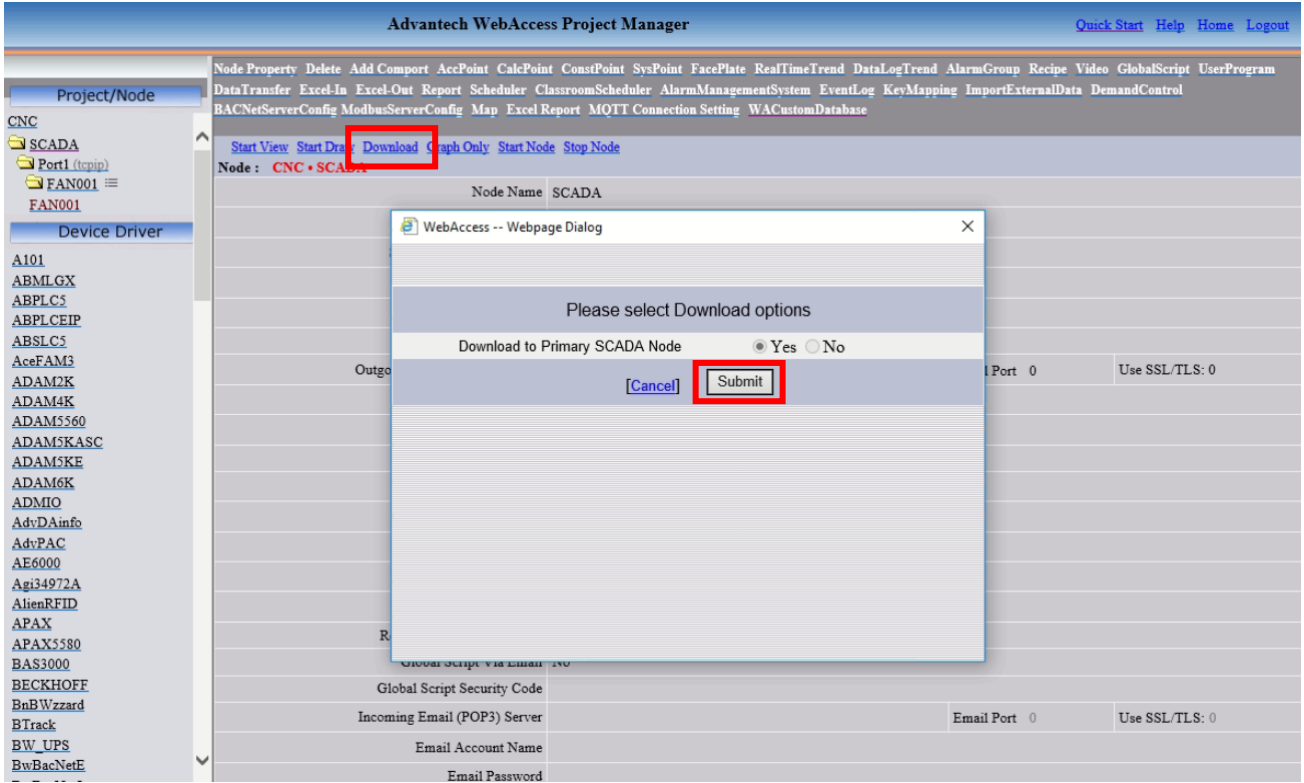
Advantech WebAccess Project Manager

Quick Start Help Home Logout

Project/Node

CNC

SCADA

Port1 (tcpip)

FAN001

FAN001

Device Driver

A101
ABMLGX
ABPLC5
ABPLCEIP
ABSLC5
AceFAM3
ADAM2K
ADAM4K
ADAM5560
ADAM5KASC
ADAM5KE
ADAM6K
ADMIO
AdvDAinfo
AdvPAC
AE6000
Agi34972A
AlienRFID
APAX
APAX5580
BAS3000
BECKHOFF
BnBWzzard
BTrack
BW_UPS
BwBacNetE

Node Property Delete Add Comport AccPoint CalcPoint ConstPoint SysPoint FacePlate RealTimeTrend DataLogTrend AlarmGroup Recipe Video GlobalScript UserProgram DataTransfer Excel-In Excel-Out Report Scheduler ClassroomScheduler AlarmManagementSystem EventLog KeyMapping ImportExternalData DemandControl BACNetServerConfig ModbusServerConfig Map Excel Report MQTT Connection Setting WACustomDatabase

Start View Start Dra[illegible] Download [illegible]raph Only Start Node Stop Node

Node : CNC • SCA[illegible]

Node Name SCADA

Outgo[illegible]

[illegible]l Port 0

Use SSL/TLS: 0

R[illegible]

Global Script Via Email No

Global Script Security Code

Incoming Email (POP3) Server

Email Port 0

Use SSL/TLS: 0

Email Account Name

Email Password

WebAccess -- Webpage Dialog

Please select Download options

Download to Primary SCADA Node

Yes No

[Cancel]

Submit